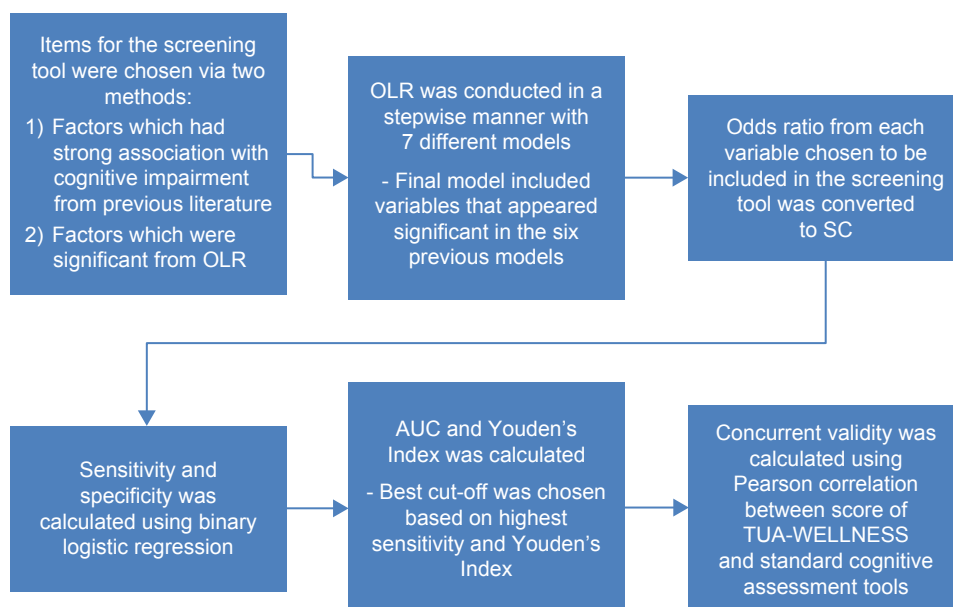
Items for the screening tool were chosen via two methods:

1) Factors which had strong association with cognitive impairment from previous literature

2) Factors which were significant from OLR

OLR was conducted in a stepwise manner with 7 different models

- Final model included variables that appeared significant in the six previous models

Odds ratio from each variable chosen to be included in the screening tool was converted to SC

Sensitivity and specificity was calculated using binary logistic regression

AUC and Youden's Index was calculated

- Best cut-off was chosen based on highest sensitivity and Youden's Index

Concurrent validity was calculated using Pearson correlation between score of TUA-WELLNESS and standard cognitive assessment tools